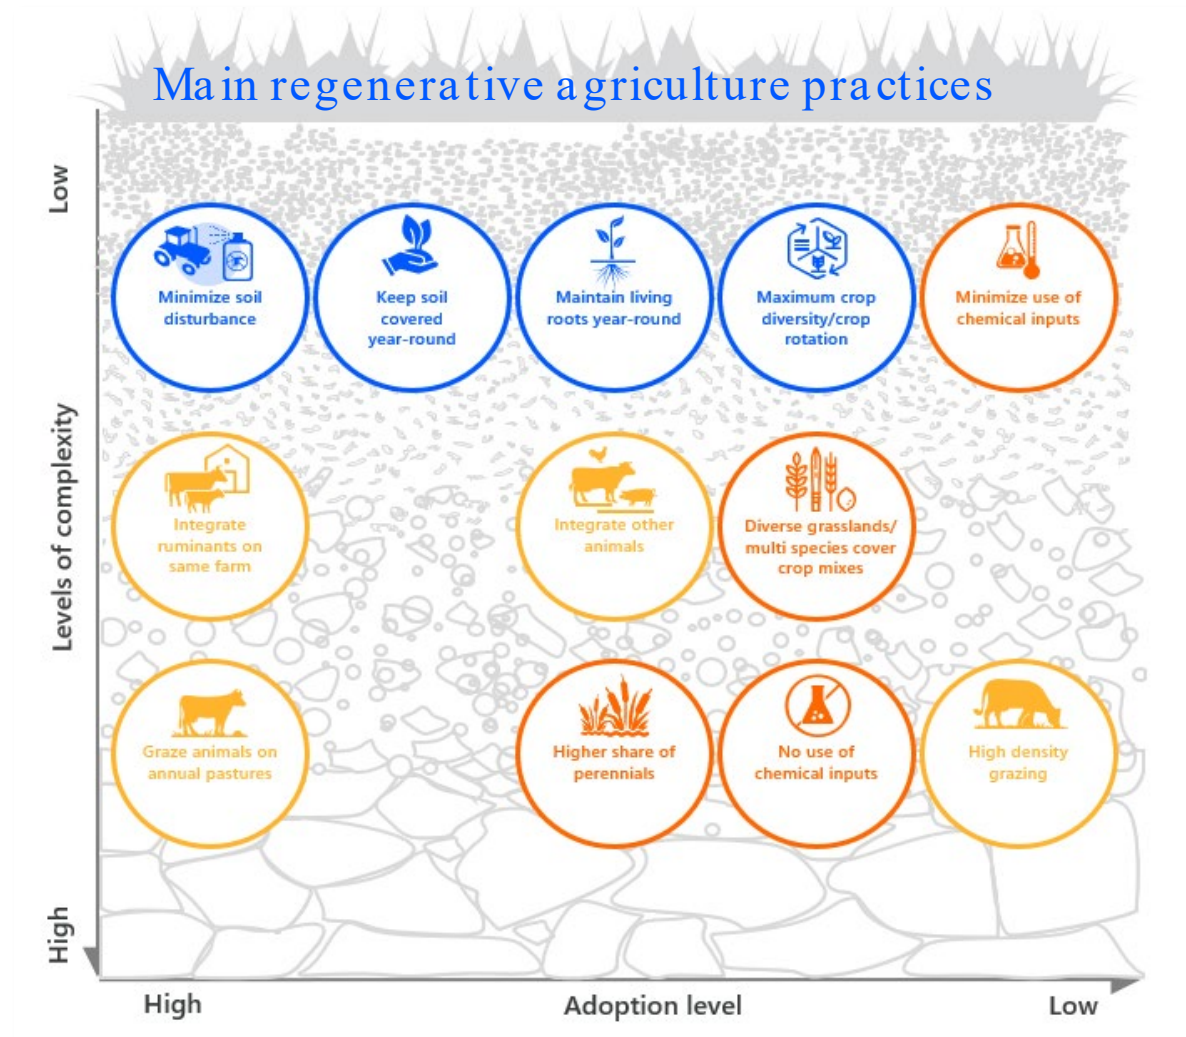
Main regenerative agriculture practices

Low

Levels of complexity

High

Minimize soil disturbance

Keep soil covered year-round

Maintain living roots year-round

Maximum crop diversity/crop rotation

Minimize use of chemical inputs

Integrate ruminants on same farm

Integrate other animals

Diverse grasslands/ multi species cover crop mixes

Graze animals on annual pastures

Higher share of perennials

No use of chemical inputs

High density grazing

High

Adoption level

Low